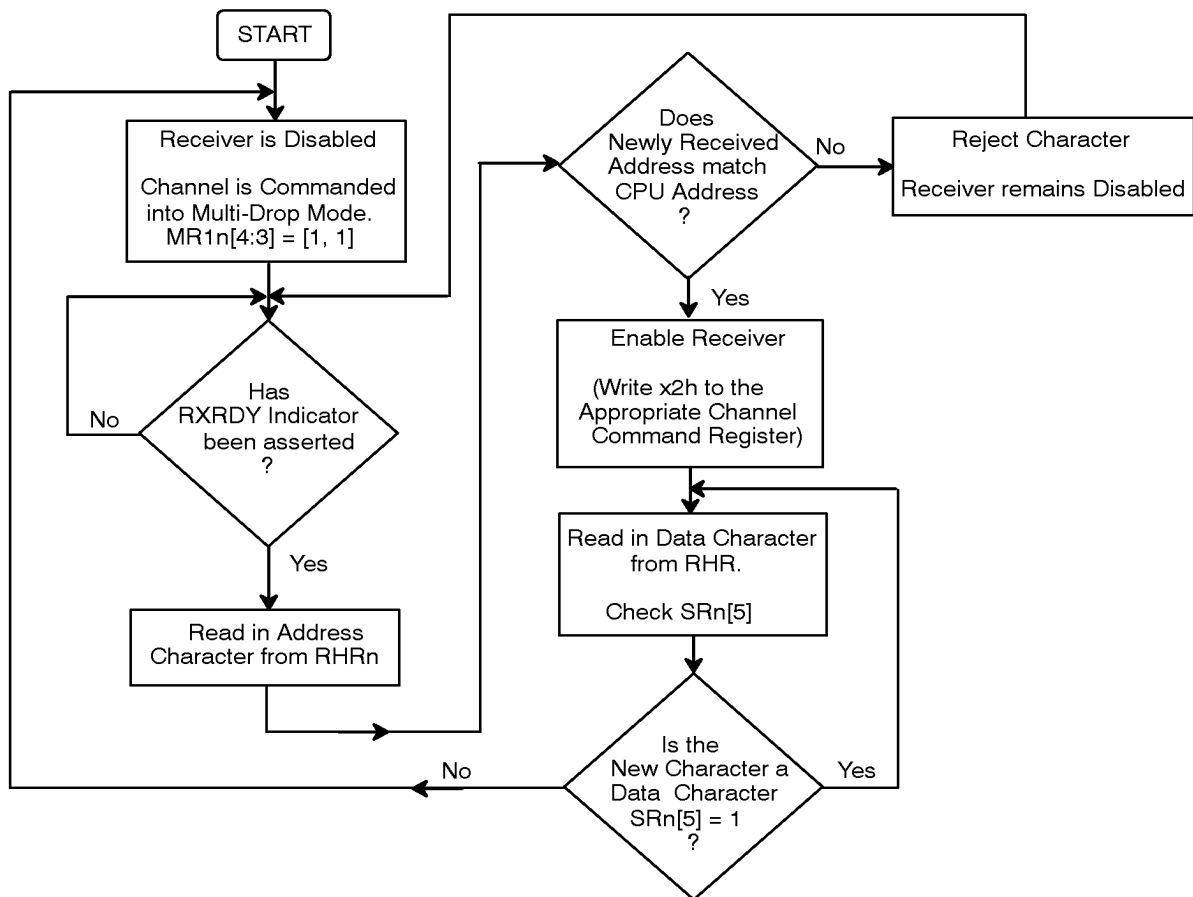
START

Receiver is Disabled

Channel is Commanded into Multi-Drop Mode. MR1n[4:3] = [1, 1]

Has RXRDY Indicator been asserted ?

No

Yes

Read in Address Character from RHRn

Does Newly Received Address match CPU Address ?

No

Reject Character

Receiver remains Disabled

Yes

Enable Receiver

(Write x2h to the Appropriate Channel Command Register)

Read in Data Character from RHR.

Check SRn[5]

Is the New Character a Data Character SRn[5] = 1 ?

No

Yes